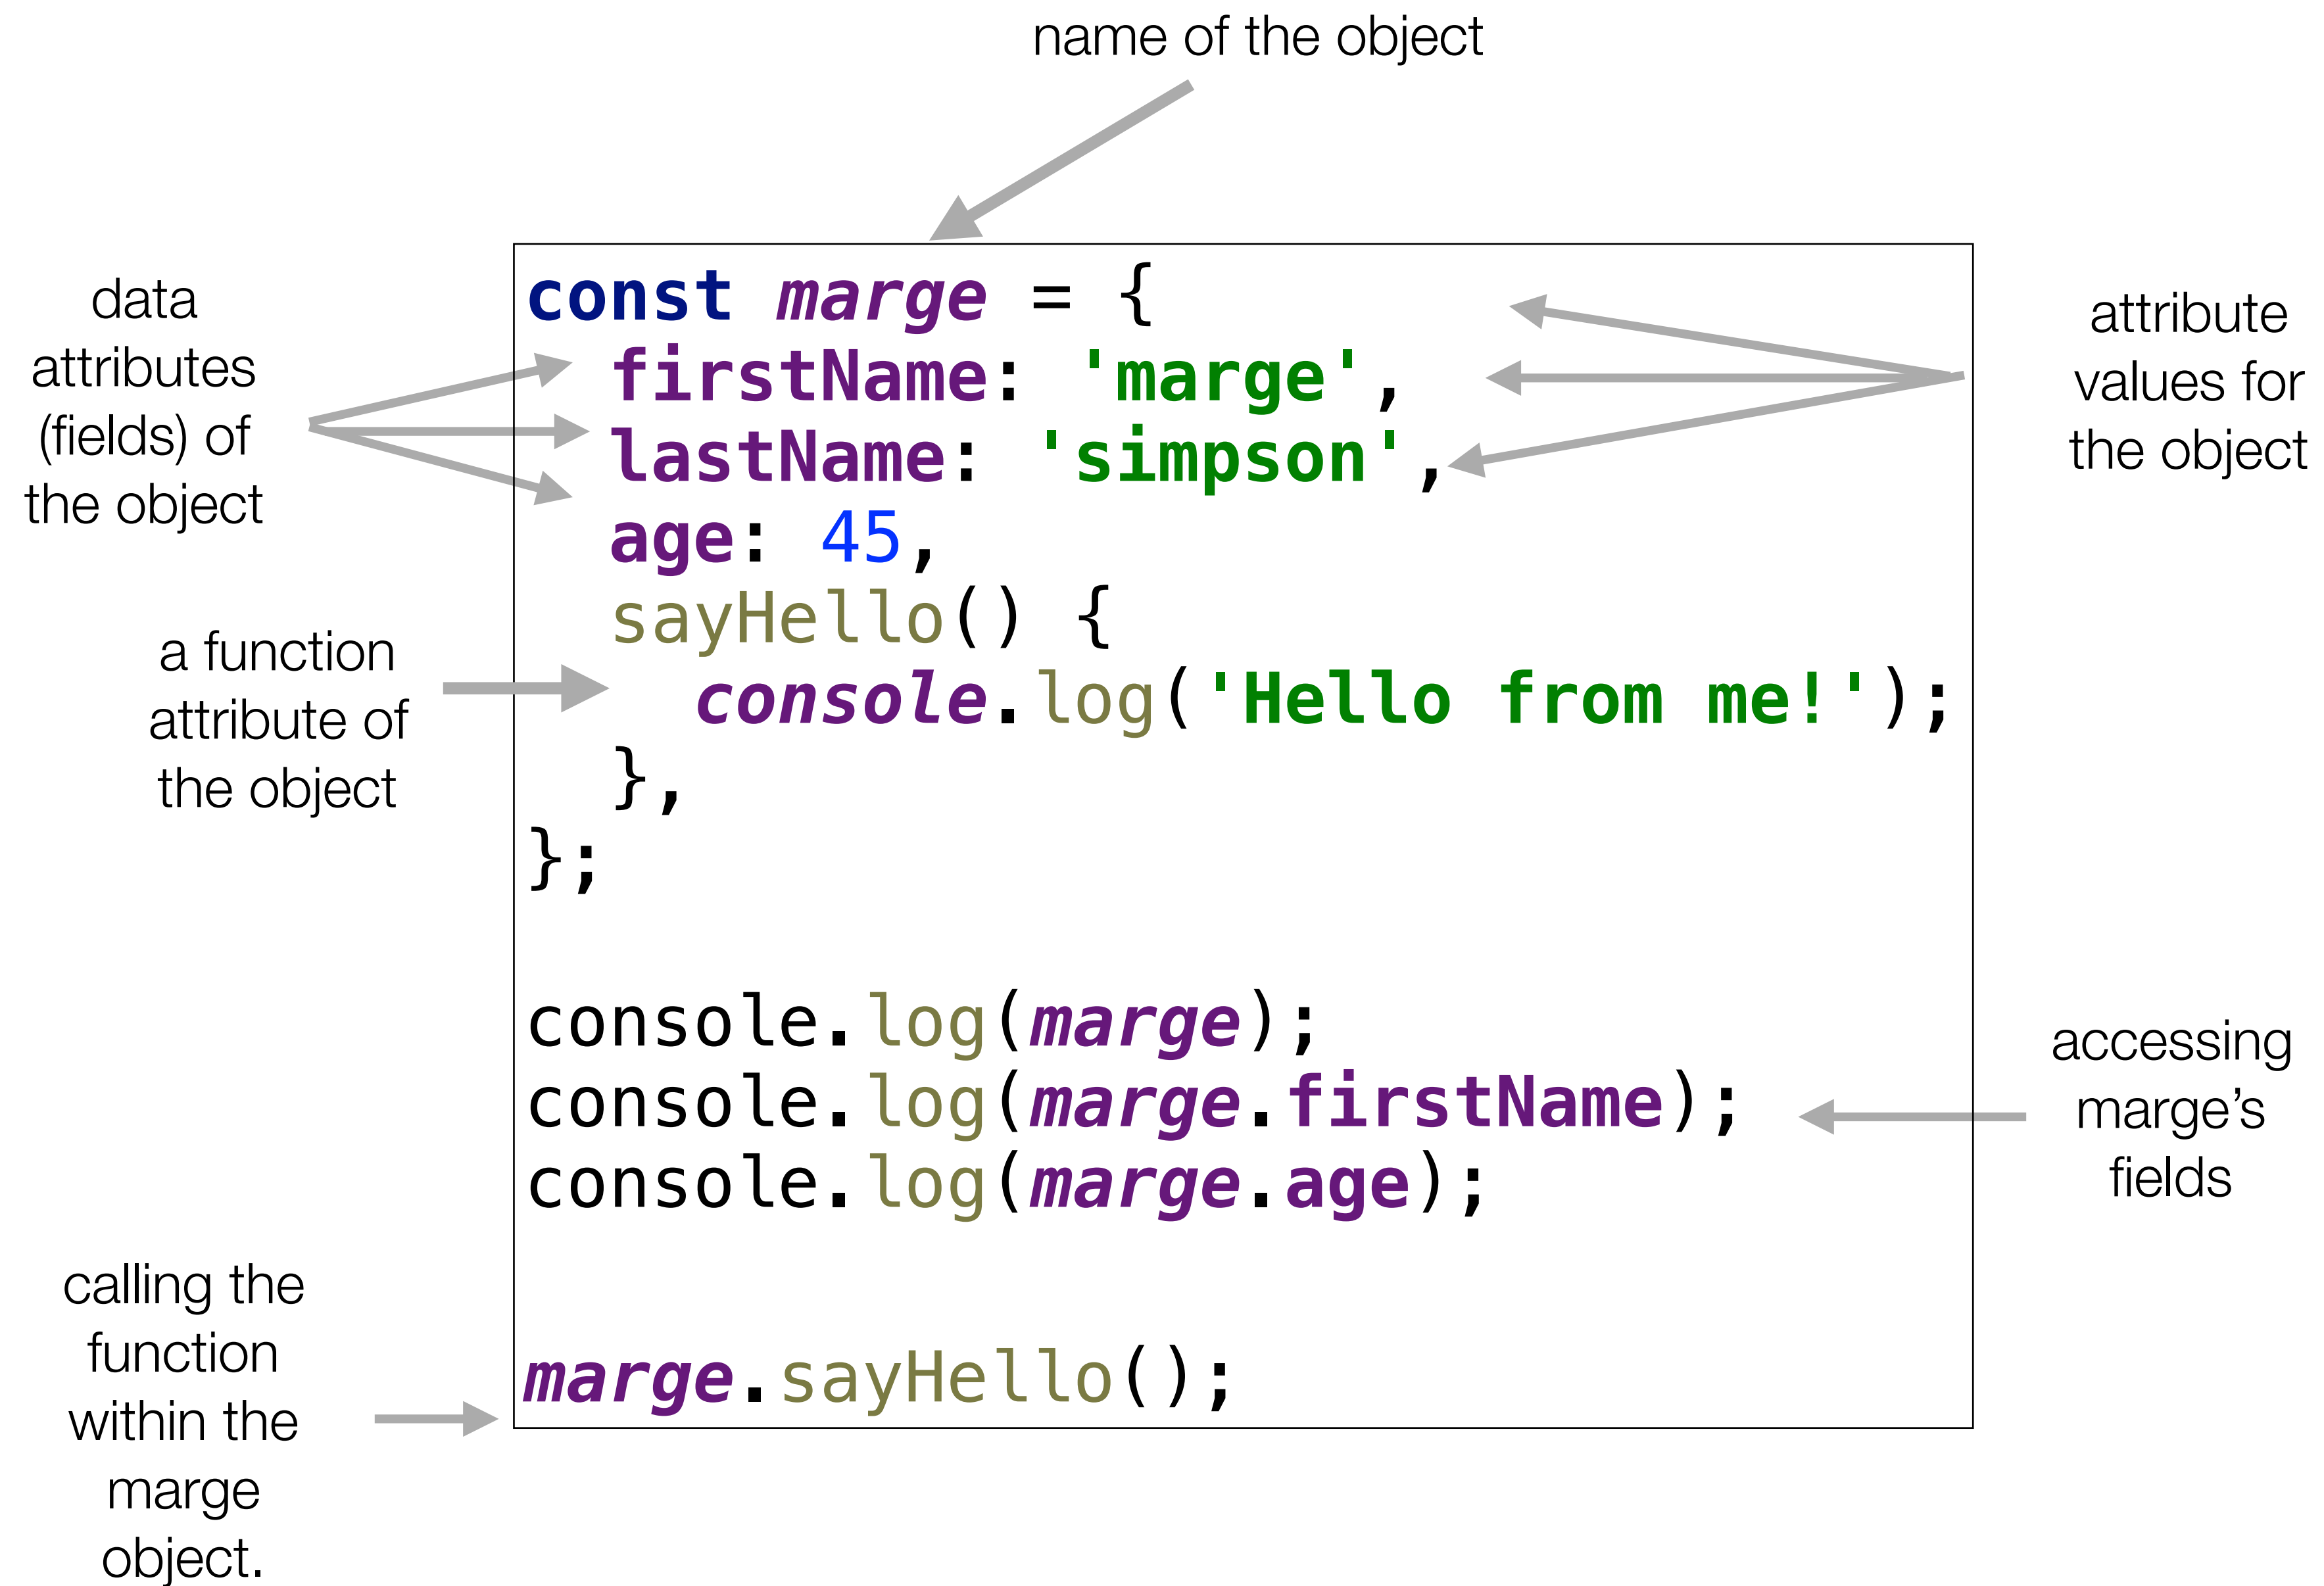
name of the object

data attributes (fields) of the object

a function attribute of the object

calling the function within the marge object.

```
const marge = {
  firstName: 'marge',
  lastName: 'simpson',
  age: 45,
  sayHello() {
    console.log('Hello from me!');
  },
};

console.log(marge);
console.log(marge.firstName);
console.log(marge.age);


marge.sayHello();
```

attribute values for the object

accessing marge's fields